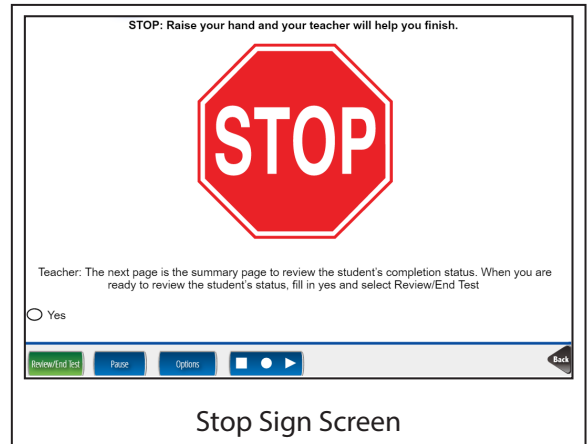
STOP: Raise your hand and your teacher will help you finish.

STOP

Teacher: The next page is the summary page to review the student's completion status. When you are ready to review the student's status, fill in yes and select Review/End Test

Yes

Review/End Test

Pause

Options

Back

Stop Sign Screen